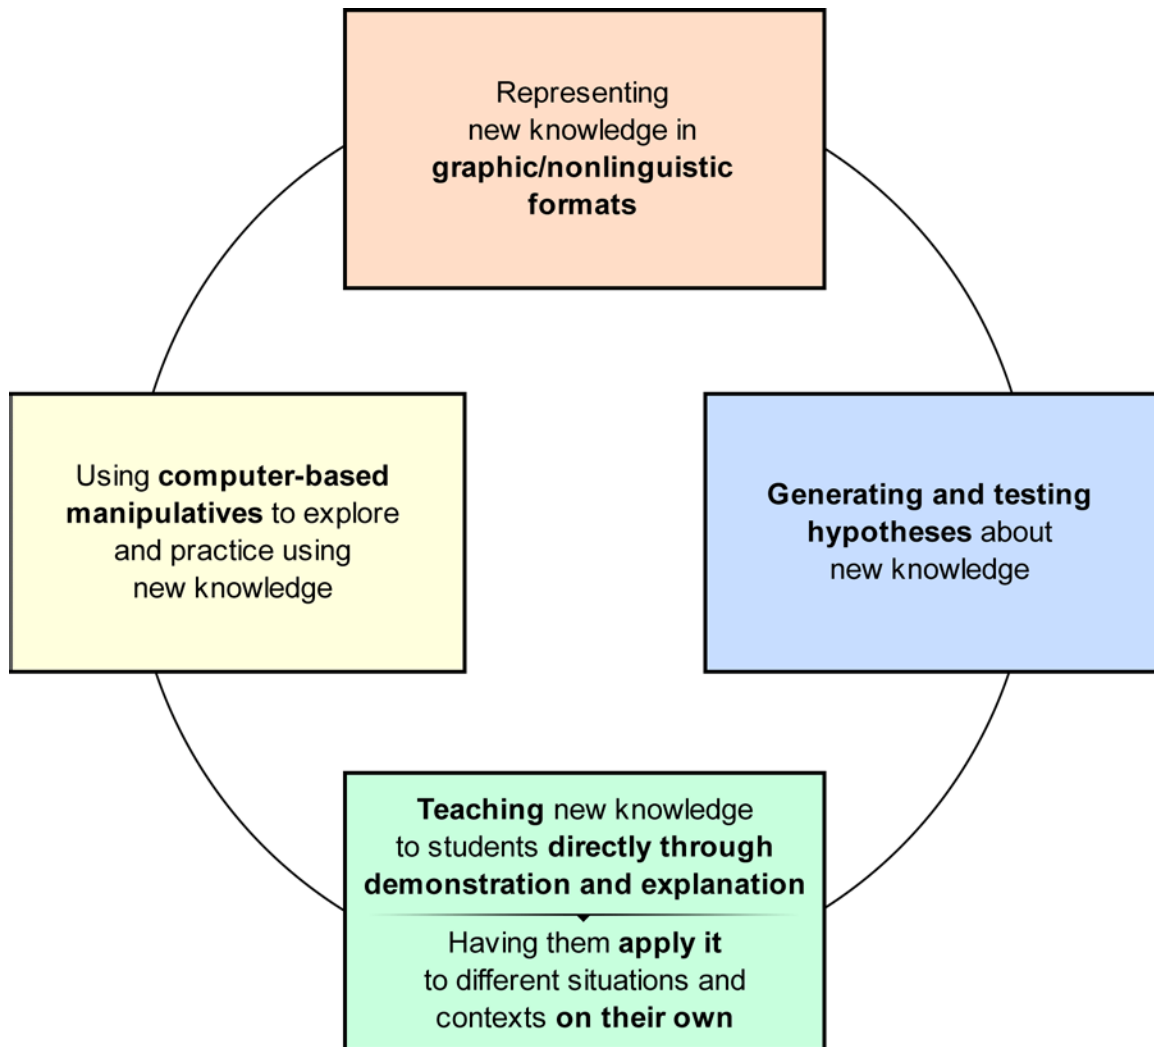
Representing new knowledge in graphic/nonlinguistic formats

Using computer-based manipulatives to explore and practice using new knowledge

Generating and testing hypotheses about new knowledge

Teaching new knowledge to students directly through demonstration and explanation

Having them apply it to different situations and contexts on their own